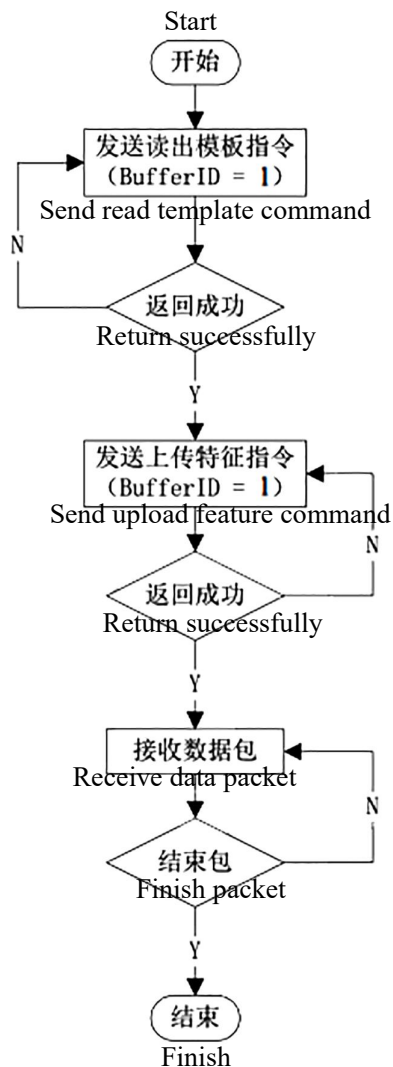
Start
开始

发送读出模板指令
(BufferID = 1)
Send read template command

N

返回成功
Return successfully

Y

发送上传特征指令
(BufferID = 1)
Send upload feature command

N

返回成功
Return successfully

Y

接收数据包
Receive data packet

N

结束包
Finish packet

Y

结束
Finish